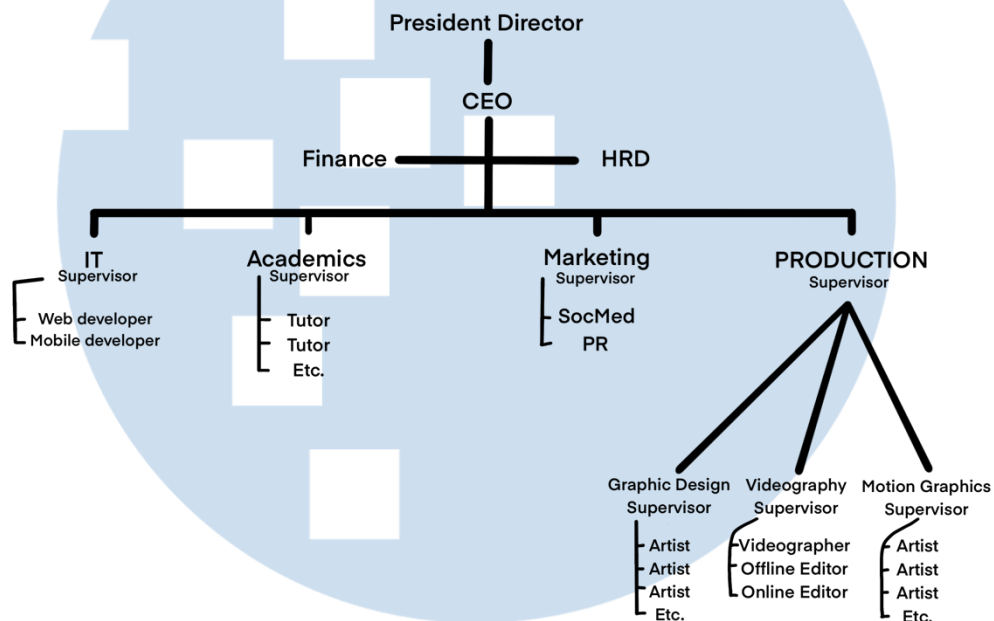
President Director

CEO

Finance

HRD

IT
Supervisor

Web developer
Mobile developer

Academics
Supervisor

Tutor
Tutor
Etc.

Marketing
Supervisor

SocMed
PR

PRODUCTION
Supervisor

Graphic Design
Supervisor

Artist
Artist
Artist
Etc.

Videography
Supervisor

Videographer
Offline Editor
Online Editor

Motion Graphics
Supervisor

Artist
Artist
Artist
Etc.